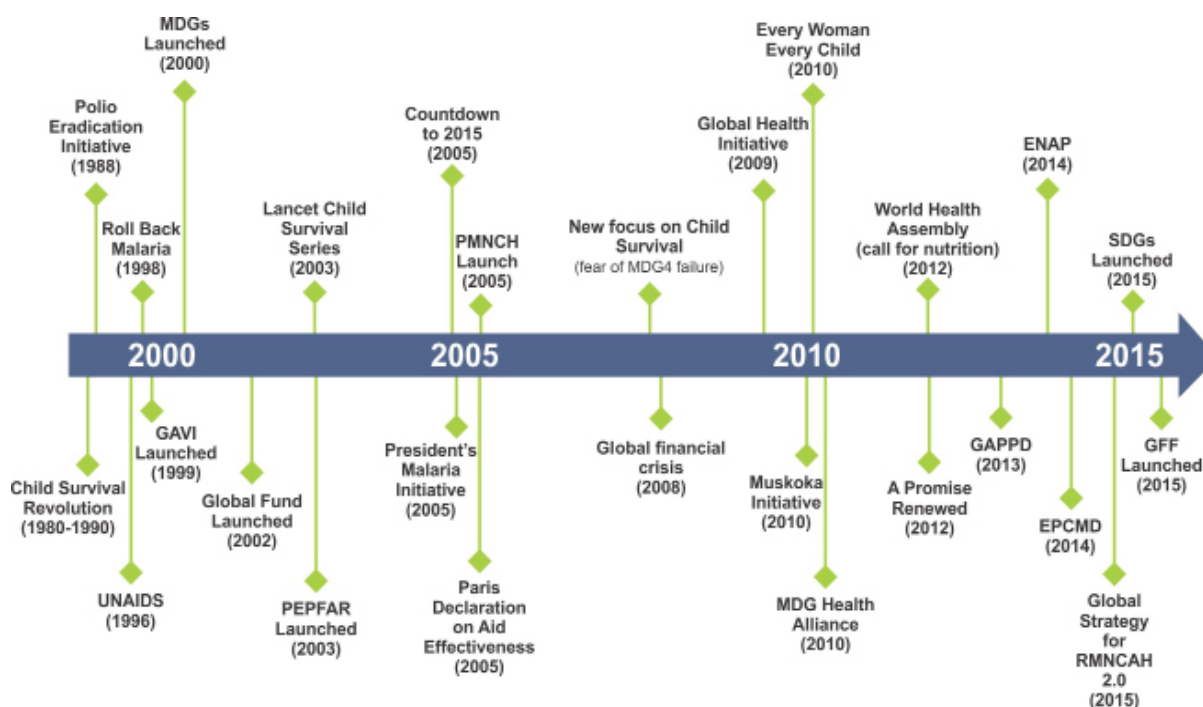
MDGs Launched (2000)

Polio Eradication Initiative (1988)

Roll Back Malaria (1998)

Lancet Child Survival Series (2003)

Countdown to 2015 (2005)

PMNCH Launch (2005)

New focus on Child Survival (fear of MDG4 failure)

Every Woman Every Child (2010)

Global Health Initiative (2009)

World Health Assembly (call for nutrition) (2012)

ENAP (2014)

SDGs Launched (2015)

2000

2005

2010

2015

Child Survival Revolution (1980-1990)

UNAIDS (1996)

GAVI Launched (1999)

Global Fund Launched (2002)

PEPFAR Launched (2003)

President's Malaria Initiative (2005)

Paris Declaration on Aid Effectiveness (2005)

Global financial crisis (2008)

Muskoka Initiative (2010)

MDG Health Alliance (2010)

A Promise Renewed (2012)

GAPPD (2013)

EPCMD (2014)

Global Strategy for RMNCAH 2.0 (2015)

GFF Launched (2015)